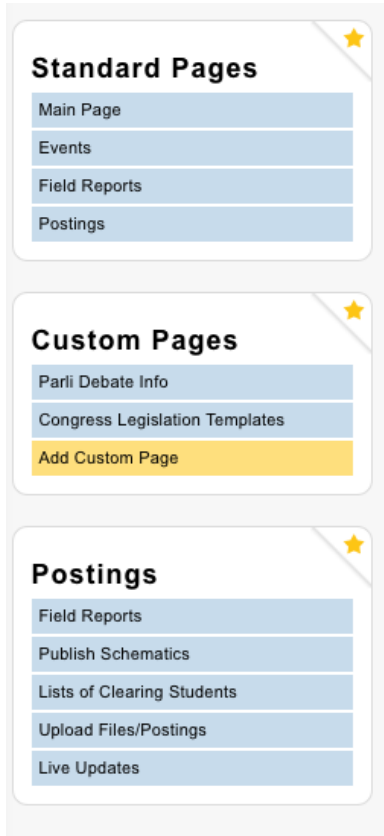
Standard Pages

Main Page

Events

Field Reports

Postings

Custom Pages

Parli Debate Info

Congress Legislation Templates

Add Custom Page

Postings

Field Reports

Publish Schematics

Lists of Clearing Students

Upload Files/Postings

Live Updates